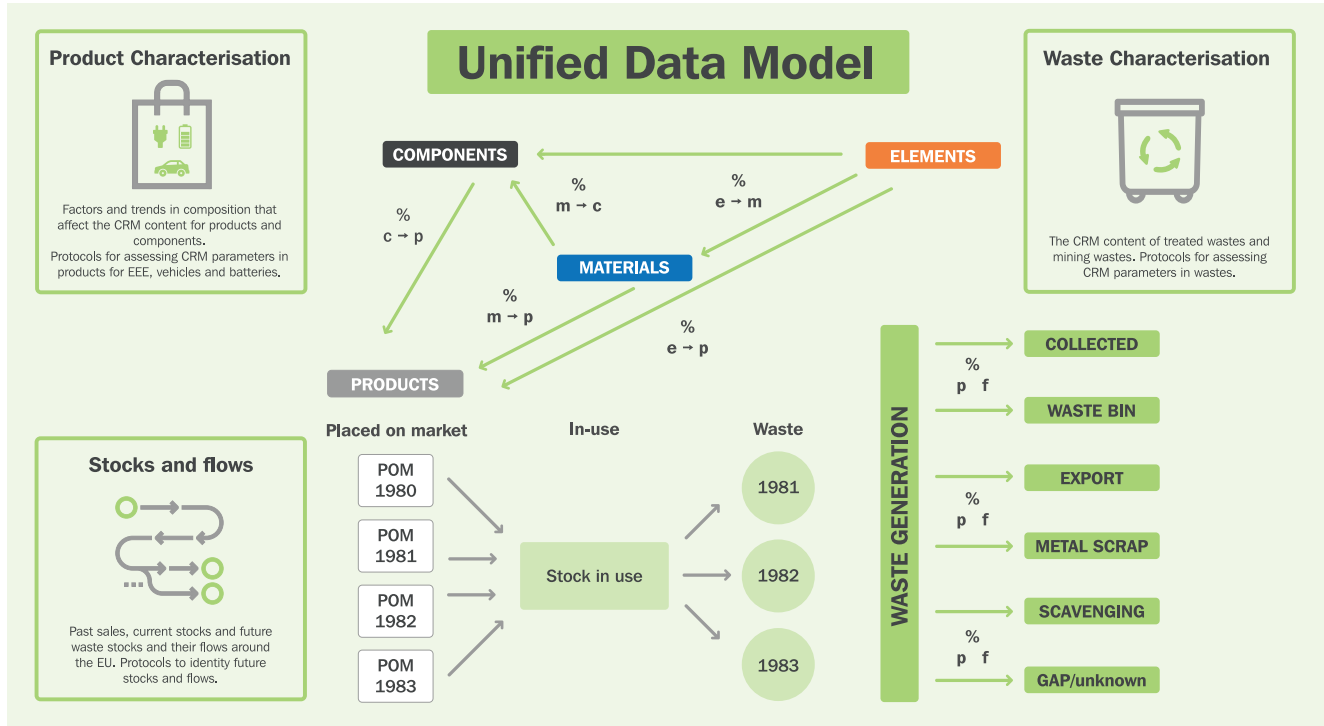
Product Characterisation

Factors and trends in composition that affect the CRM content for products and components.
Protocols for assessing CRM parameters in products for EEE, vehicles and batteries.

Unified Data Model

Waste Characterisation

The CRM content of treated wastes and mining wastes. Protocols for assessing CRM parameters in wastes.

COMPONENTS

ELEMENTS

%
m → c

%
e → m

%
c → p

MATERIALS

%
m → p

%
e → p

PRODUCTS

Placed on market

In-use

Waste

POM 1980

POM 1981

POM 1982

POM 1983

Stock in use

1981

1982

1983

Stocks and flows

Past sales, current stocks and future waste stocks and their flows around the EU. Protocols to identity future stocks and flows.

WASTE GENERATION

COLLECTED

%
p f

WASTE BIN

EXPORT

%
p f

METAL SCRAP

SCAVENGING

%
p f

GAP/unknown